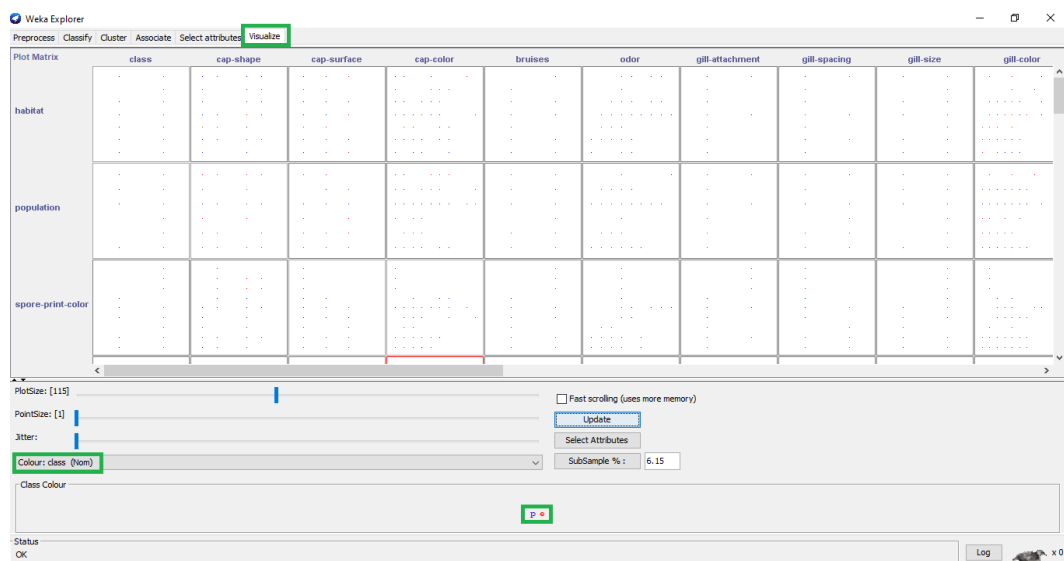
Weka Explorer

Preprocess Classify Cluster Associate Select attributes Visualize

Plot Matrix

| | class | cap-shape | cap-surface | cap-color | bruises | odor | gill-attachment | gill-spacing | gill-size | gill-color |
|---|---|---|---|---|---|---|---|---|---|---|
| habitat | | | | | | | | | | |
| population | | | | | | | | | | |
| spore-print-color | | | | | | | | | | |

PlotSize: [115]

PointSize: [1]

Jitter:

Colour: class (Nom)

Fast scrolling (uses more memory)

Update

Select Attributes

SubSample % : 6.15

Class Colour

p e

Status

OK

Log

x 0